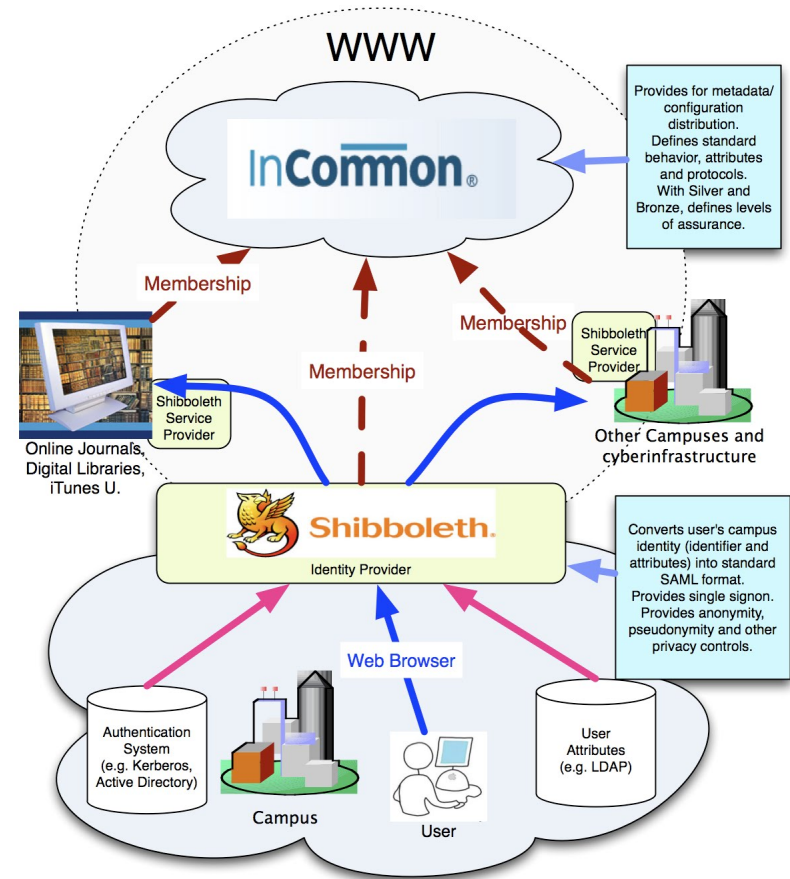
WWW

InCommon®

Provides for metadata/ configuration distribution. Defines standard behavior, attributes and protocols. With Silver and Bronze, defines levels of assurance.

Membership

Membership

Membership

Shibboleth Service Provider

Shibboleth Service Provider

Online Journals, Digital Libraries, iTunes U.

Other Campuses and cyberinfrastructure

Shibboleth.

Identity Provider

Converts user's campus identity (identifier and attributes) into standard SAML format. Provides single signon. Provides anonymity, pseudonymity and other privacy controls.

Web Browser

Authentication System (e.g. Kerberos, Active Directory)

Campus

User

User Attributes (e.g. LDAP)